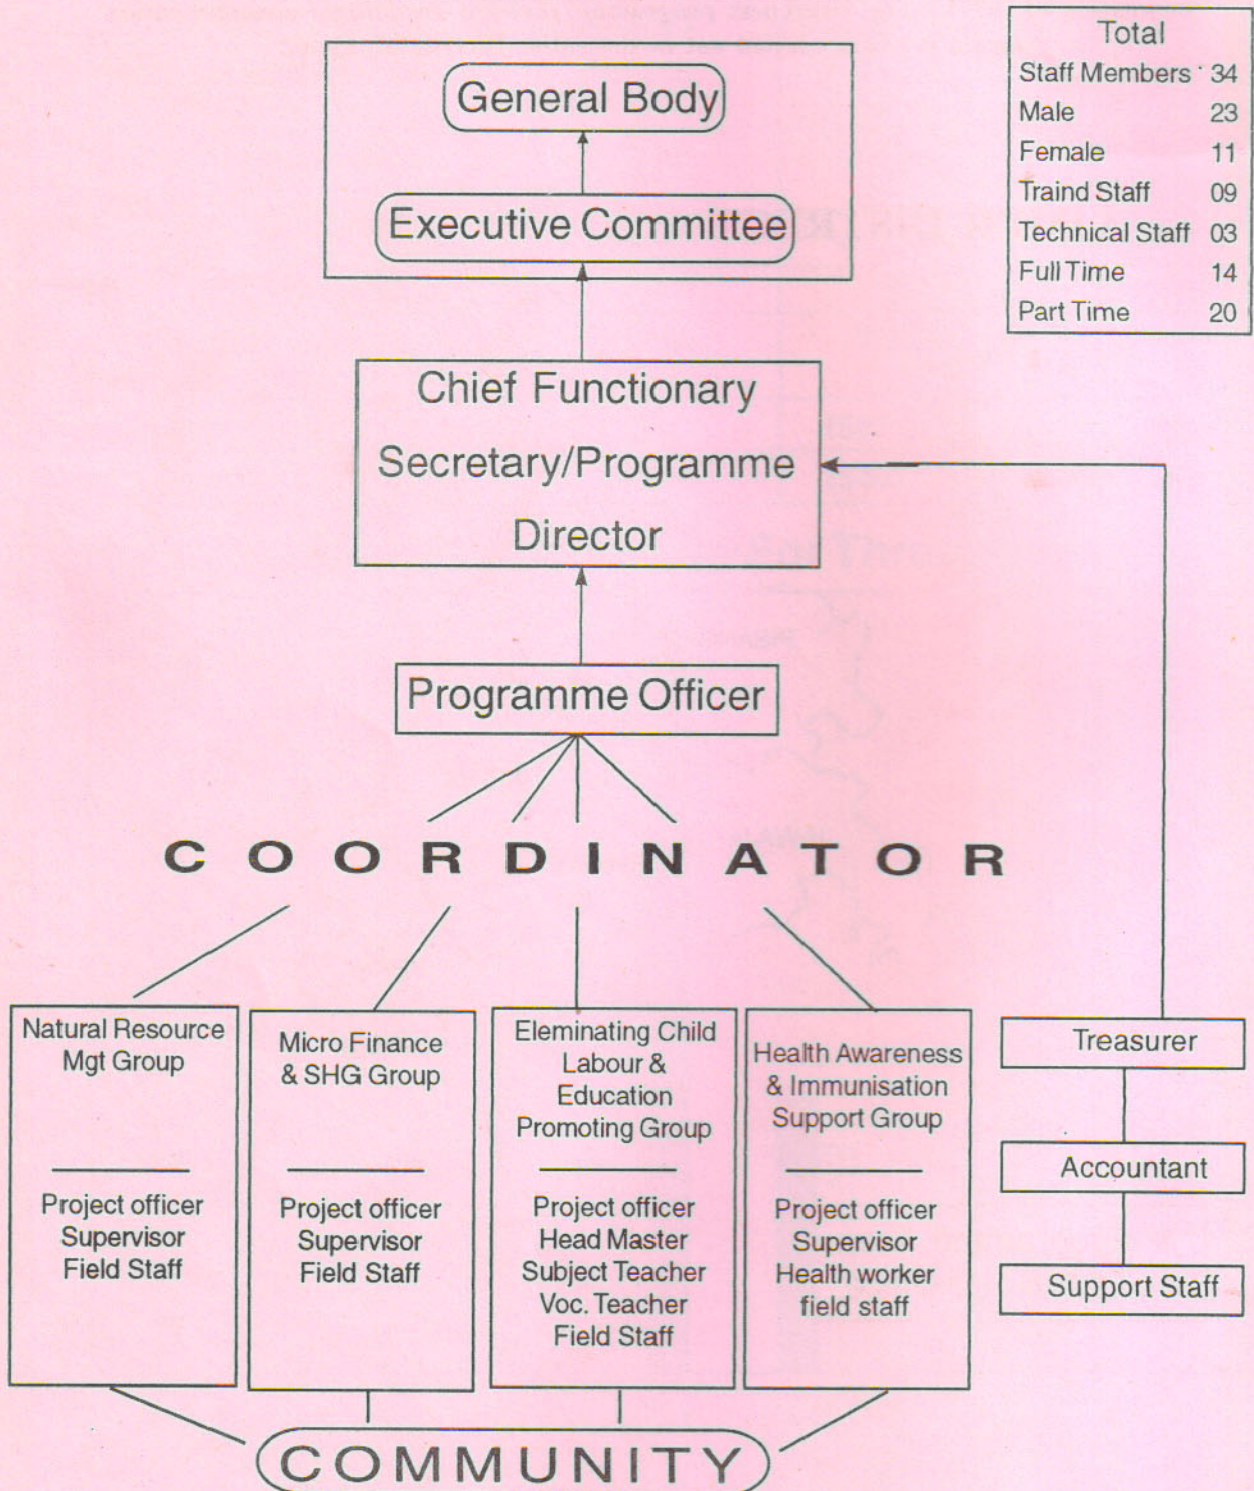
General Body

Executive Committee

| Total | |
|---|---|
| Staff Members | 34 |
| Male | 23 |
| Female | 11 |
| Traind Staff | 09 |
| Technical Staff | 03 |
| Full Time | 14 |
| Part Time | 20 |

Chief Functionary
Secretary/Programme
Director

Programme Officer

COORDINATOR

Natural Resource Mgt Group
Project officer
Supervisor
Field Staff

Micro Finance & SHG Group
Project officer
Supervisor
Field Staff

Eleminating Child Labour & Education Promoting Group
Project officer
Head Master
Subject Teacher
Voc. Teacher
Field Staff

Health Awareness & Immunisation Support Group
Project officer
Supervisor
Health worker
field staff

Treasurer

Accountant

Support Staff

COMMUNITY